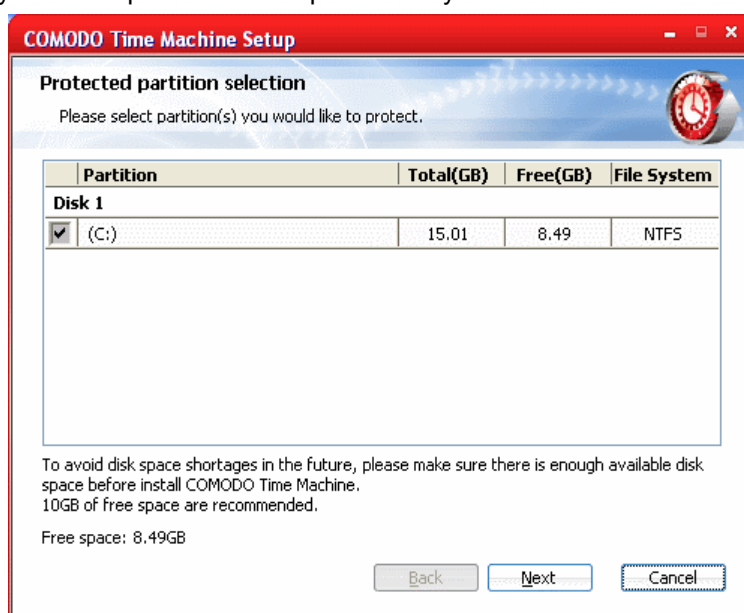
COMODO Time Machine Setup

Protected partition selection

Please select partition(s) you would like to protect.

| | Partition | Total(GB) | Free(GB) | File System |
|---|---|---|---|---|
| Disk 1 | | | | |
| ☑ | (C:) | 15.01 | 8.49 | NTFS |

To avoid disk space shortages in the future, please make sure there is enough available disk space before install COMODO Time Machine.
10GB of free space are recommended.

Free space: 8.49GB

Back Next Cancel